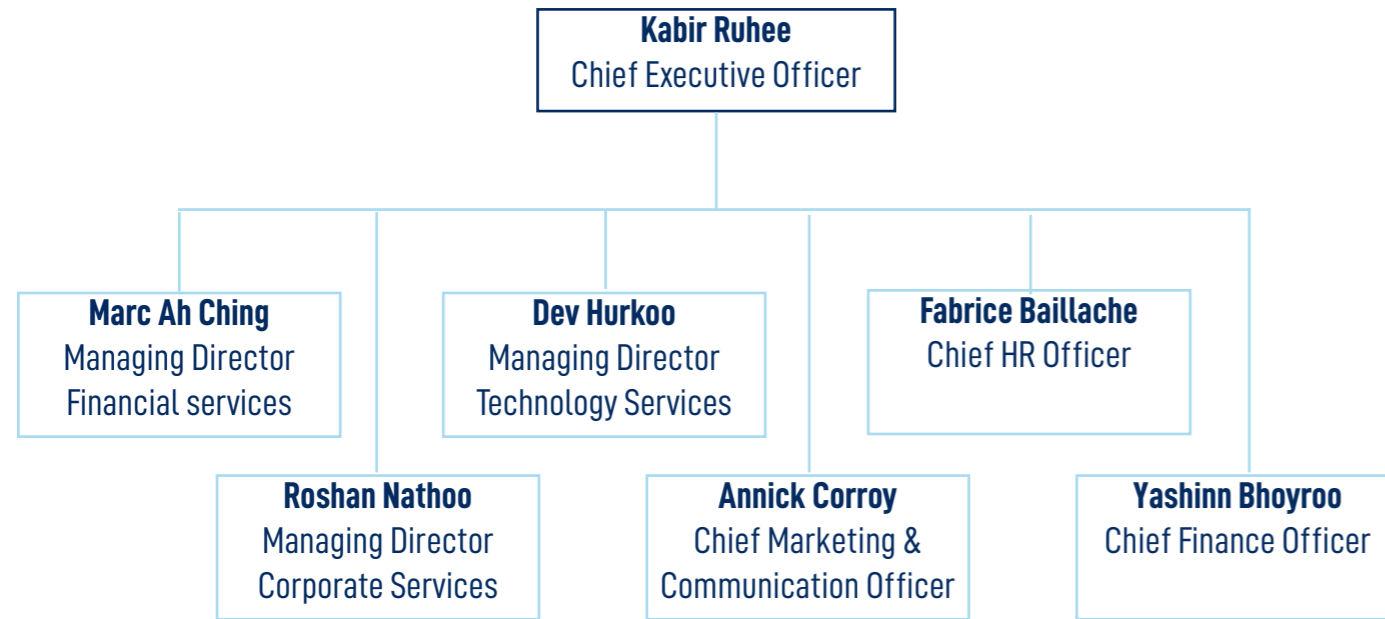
Kabir Ruhee
Chief Executive Officer

Marc Ah Ching
Managing Director
Financial services

Dev Hurkoo
Managing Director
Technology Services

Fabrice Baillache
Chief HR Officer

Roshan Nathoo
Managing Director
Corporate Services

Annick Corroy
Chief Marketing &
Communication Officer

Yashinn Bhoyroo
Chief Finance Officer